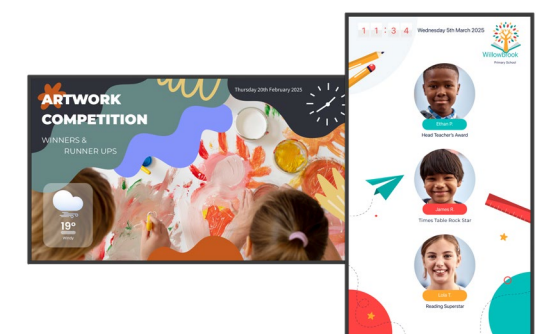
ARTWORK COMPETITION

WINNERS & RUNNER UPS

Thursday 20th February 2025

19°

1 1 : 3 4

Wednesday 5th March 2025

Willowbrook

Primary School

Ethan R

Head Teacher's Award

James R

Times Table Rock Star

Lucy T

Reading Superstar